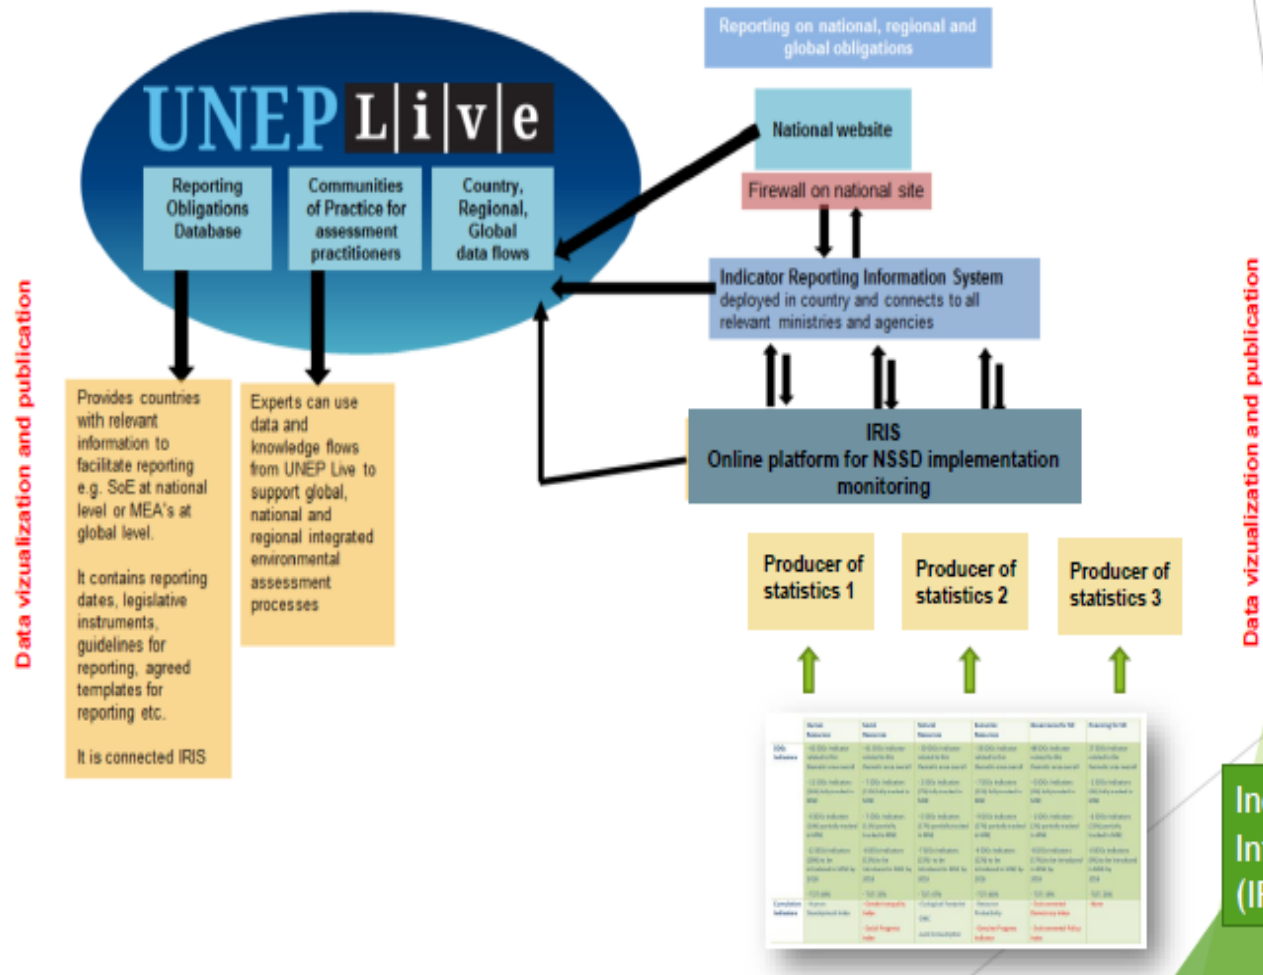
Data vizualization and publication

UNEP Live

Reporting Obligations Database

Communities of Practice for assessment practitioners

Country, Regional, Global data flows

Provides countries with relevant information to facilitate reporting e.g. SoE at national level or MEA's at global level.

It contains reporting dates, legislative instruments, guidelines for reporting, agreed templates for reporting etc.

It is connected IRIS

Experts can use data and knowledge flows from UNEP Live to support global, national and regional integrated environmental assessment processes

Reporting on national, regional and global obligations

National website

Firewall on national site

Indicator Reporting Information System deployed in country and connects to all relevant ministries and agencies

IRIS
Online platform for NSSD implementation monitoring

Producer of statistics 1

Producer of statistics 2

Producer of statistics 3

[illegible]

Data vizualization and publication

In
In
(I